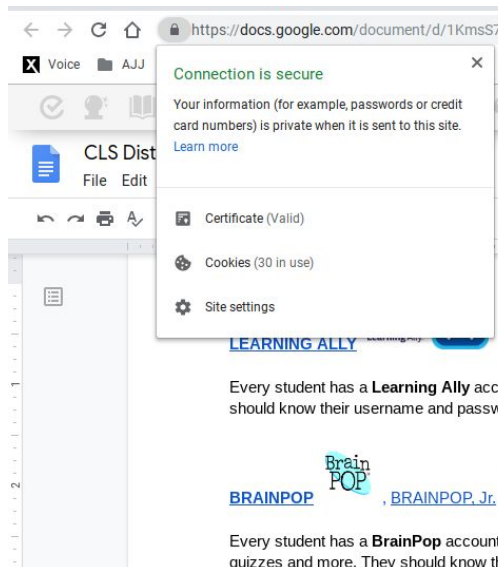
https://docs.google.com/document/d/1KmsS7

Voice AJJ

CLS Dist
File Edit

Connection is secure

Your information (for example, passwords or credit card numbers) is private when it is sent to this site. Learn more

Certificate (Valid)

Cookies (30 in use)

Site settings

LEARNING ALLY Learning Ally

Every student has a Learning Ally acc should know their username and passw

Brain POP

BRAINPOP , BRAINPOP, Jr.

Every student has a BrainPop account quizzes and more. They should know th